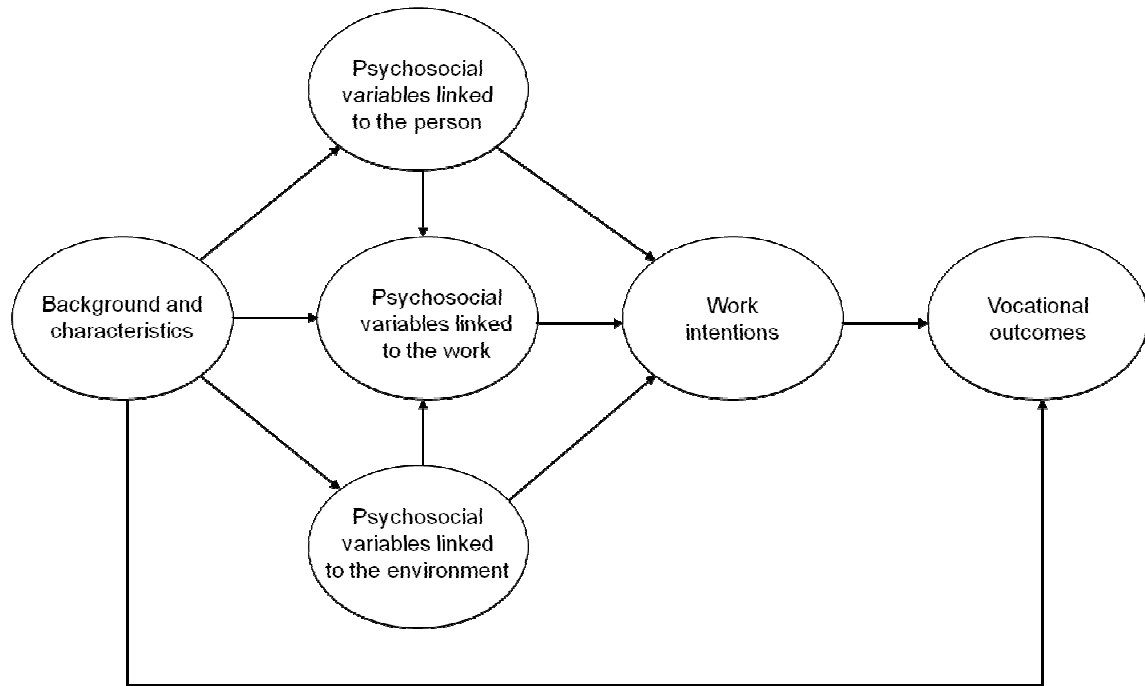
Psychosocial variables linked to the person

Background and characteristics

Psychosocial variables linked to the work

Work intentions

Vocational outcomes

Psychosocial variables linked to the environment